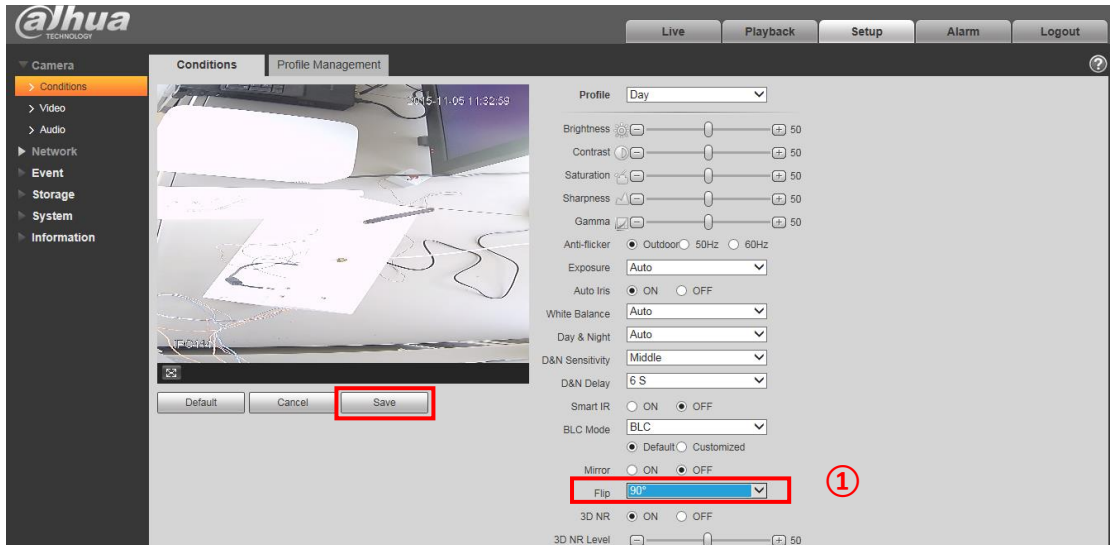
alhua TECHNOLOGY

Live | Playback | Setup | Alarm | Logout

Camera
> Conditions
> Video
> Audio
Network
Event
Storage
System
Information

Conditions | Profile Management

2015-11-05 11:32:59

Default | Cancel | Save

Profile: Day
Brightness 50
Contrast 50
Saturation 50
Sharpness 50
Gamma 50
Anti-flicker: Outdoor 50Hz 60Hz
Exposure: Auto
Auto Iris: ON OFF
White Balance: Auto
Day & Night: Auto
D&N Sensitivity: Middle
D&N Delay: 6 S
Smart IR: ON OFF
BLC Mode: BLC
Default Customized
Mirror: ON OFF
Flip: 90°
①
3D NR: ON OFF
3D NR Level 50